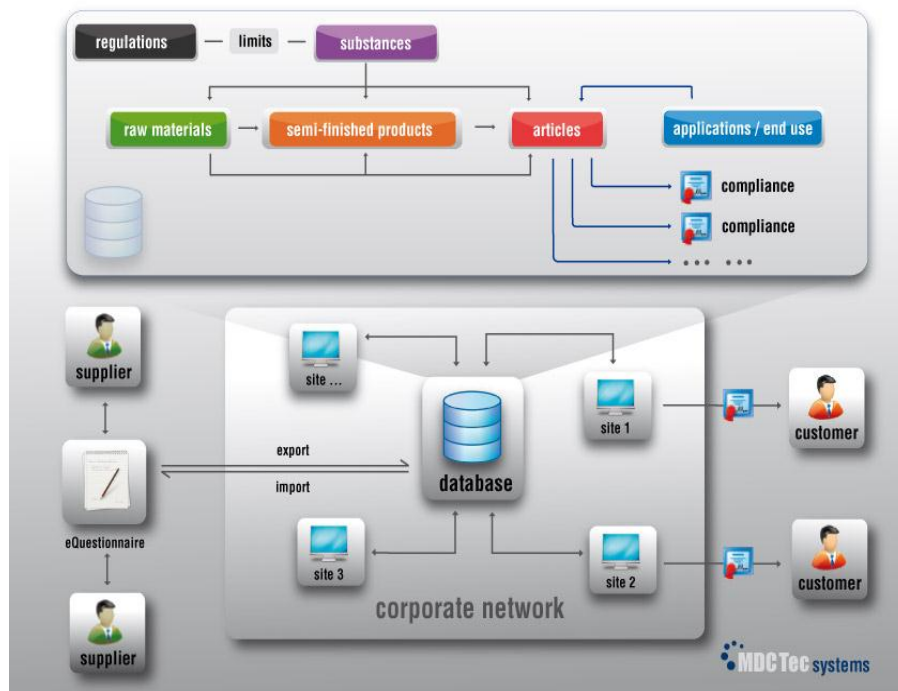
regulations
limits
substances
raw materials
semi-finished products
articles
applications / end use
compliance
compliance
••• •••
supplier
site ...
site 1
customer
export
import
database
eQuestionnaire
site 3
site 2
customer
corporate network
supplier
MDC Tec systems